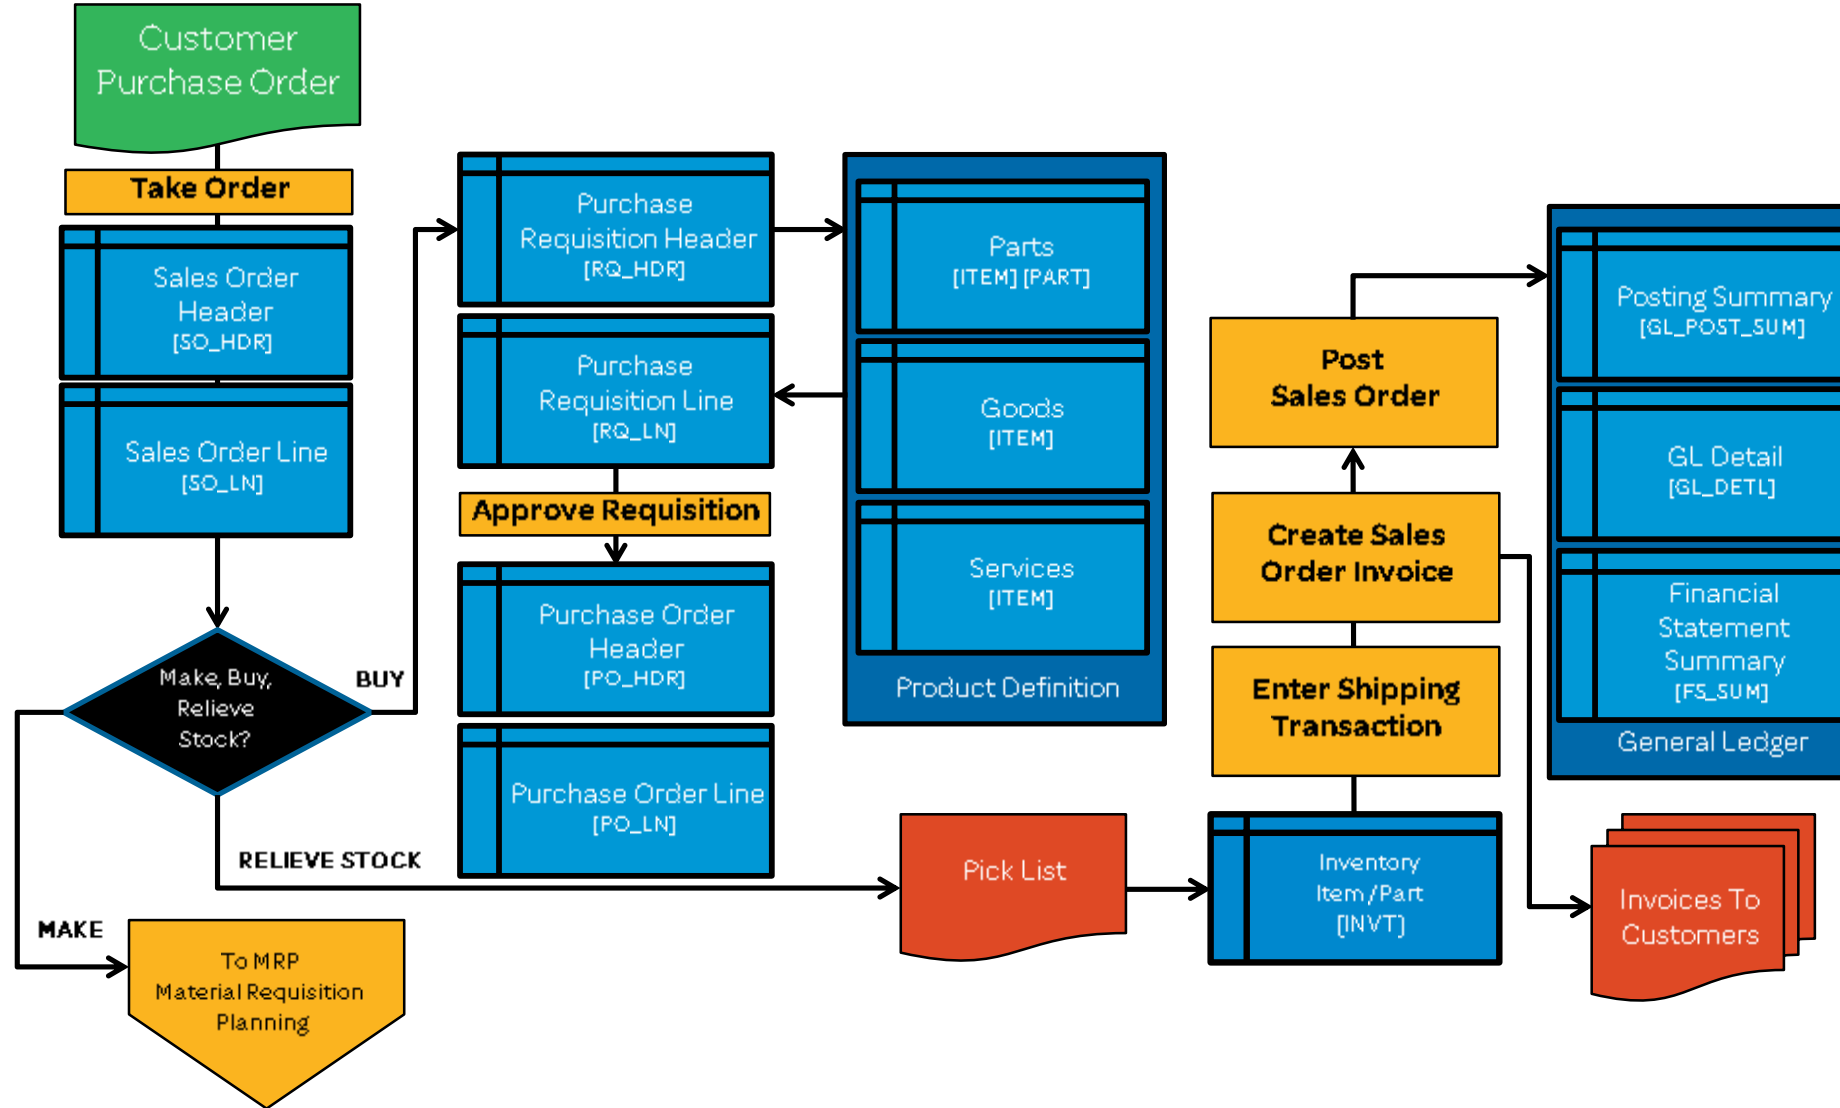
Customer Purchase Order

Take Order

Sales Order Header
[SO_HDR]

Sales Order Line
[SO_LN]

Make, Buy, Relieve Stock?

BUY

RELIEVE STOCK

MAKE

To MRP
Material Requisition Planning

Purchase Requisition Header
[RQ_HDR]

Purchase Requisition Line
[RQ_LN]

Approve Requisition

Purchase Order Header
[PO_HDR]

Purchase Order Line
[PO_LN]

Parts
[ITEM] [PART]

Goods
[ITEM]

Services
[ITEM]

Product Definition

Pick List

Inventory Item/Part
[INVT]

Post Sales Order

Create Sales Order Invoice

Enter Shipping Transaction

Posting Summary
[GL_POST_SUM]

GL Detail
[GL_DETL]

Financial Statement Summary
[FS_SUM]

General Ledger

Invoices To Customers